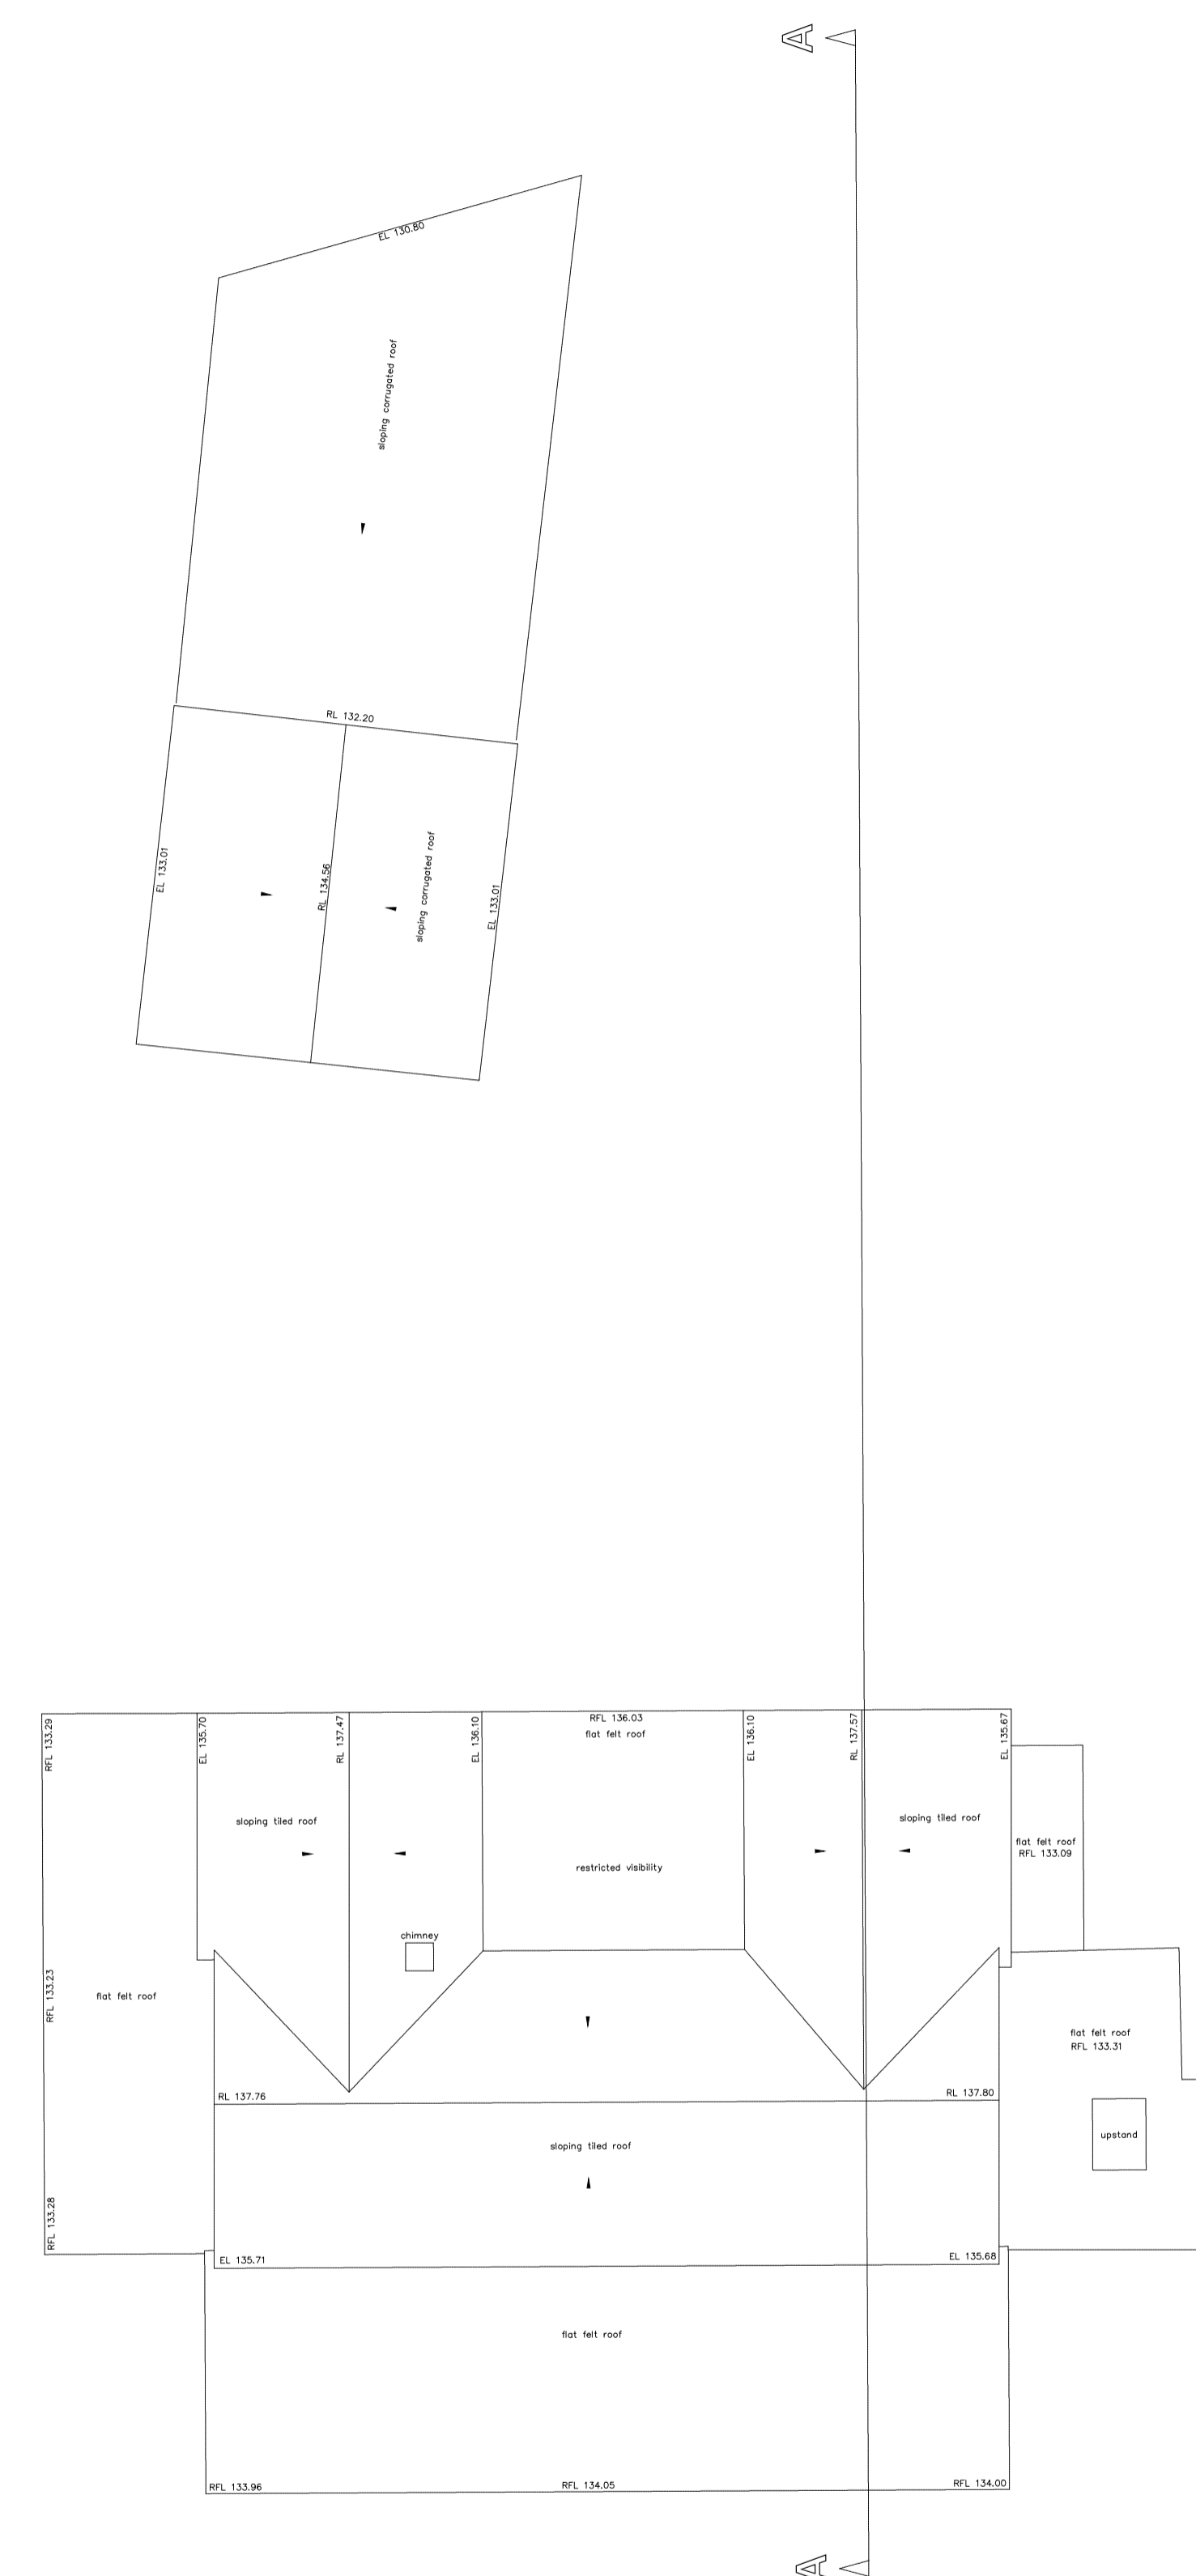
A

EL 130.80
sloping corrugated roof

RL 132.20
EL 133.01
RL 134.56
sloping corrugated roof
EL 133.01

RFL 133.29
EL 135.70
RL 137.47
EL 136.10
RFL 136.03
flat felt roof
EL 136.10
RL 137.57
EL 135.67

sloping tiled roof
restricted visibility
sloping tiled roof
flat felt roof
RFL 133.09
chimney

RFL 133.23
flat felt roof
flat felt roof
RFL 133.31

RL 137.76
RL 137.80
sloping tiled roof
upstand

RFL 133.28
EL 135.71
EL 135.68

flat felt roof

RFL 133.96
RFL 134.05
RFL 134.00

A